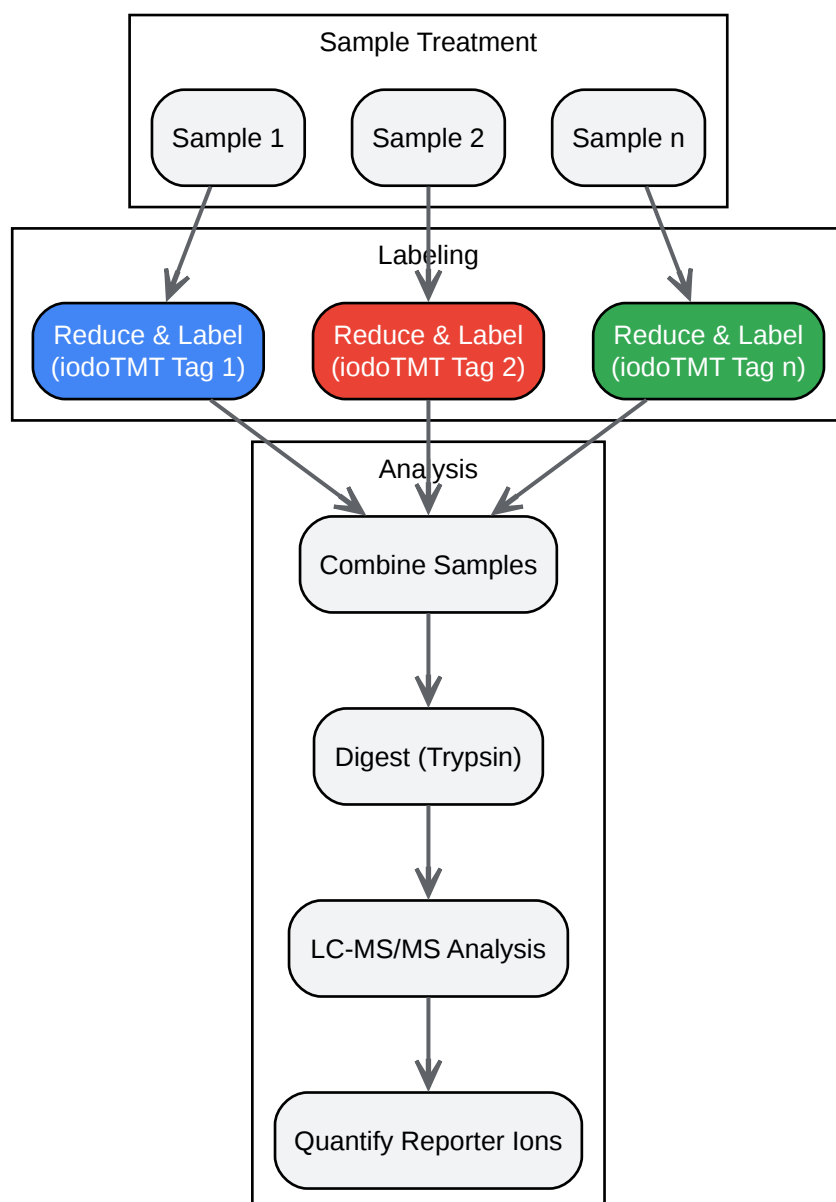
Sample Treatment

Sample 1

Sample 2

Sample n

Labeling

Reduce & Label (iodoTMT Tag 1)

Reduce & Label (iodoTMT Tag 2)

Reduce & Label (iodoTMT Tag n)

Analysis

Combine Samples

Digest (Trypsin)

LC-MS/MS Analysis

Quantify Reporter Ions